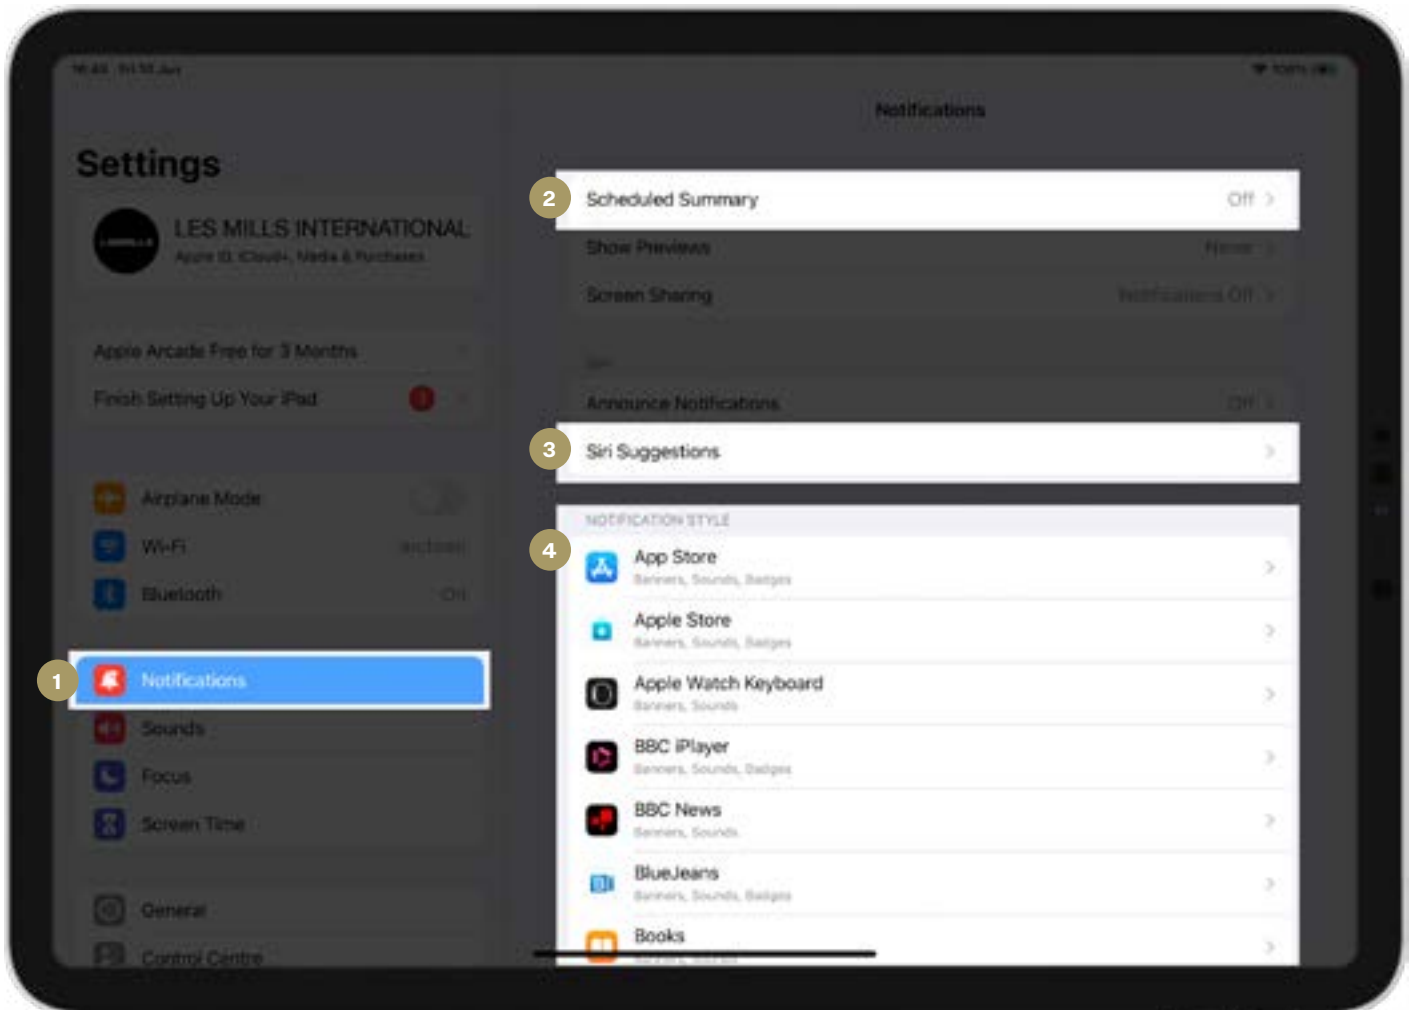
Settings

LES MILLS INTERNATIONAL
Apple ID, iCloud+, Media & Purchases

Apple Arcade Free for 3 Months
Finish Setting Up Your iPad

Airplane Mode
Wi-Fi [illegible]
Bluetooth On

1 Notifications
Sounds
Focus
Screen Time

General
Control Centre

Notifications

2 Scheduled Summary Off
Show Previews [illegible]
Screen Sharing Notifications Off

Siri
Announce Notifications Off
3 Siri Suggestions

NOTIFICATION STYLE
4 App Store
Banners, Sounds, Badges
Apple Store
Banners, Sounds, Badges
Apple Watch Keyboard
Banners, Sounds
BBC iPlayer
Banners, Sounds, Badges
BBC News
Banners, Sounds
BlueJeans
Banners, Sounds, Badges
Books
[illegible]